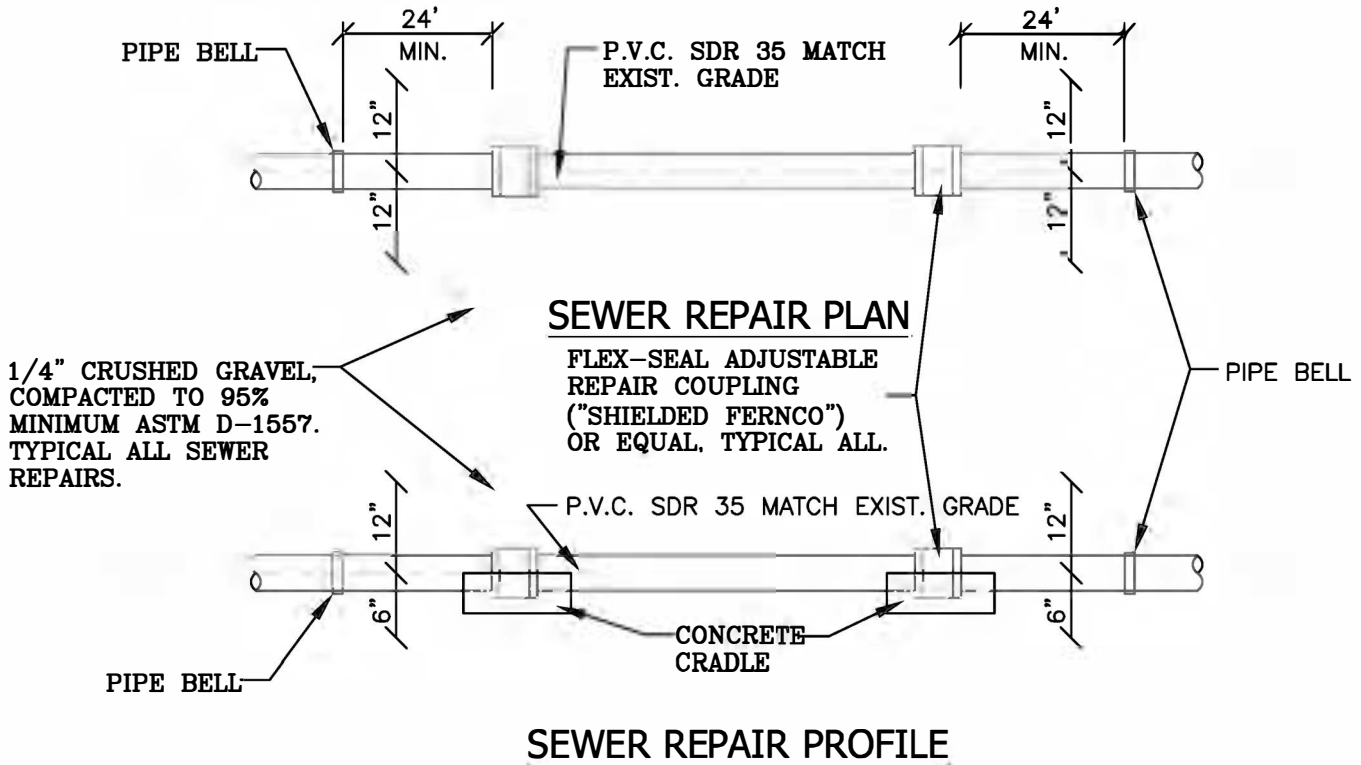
PIPE BELL

24'
MIN.

P.V.C. SDR 35 MATCH EXIST. GRADE

24'
MIN.

12"

12"

12"

12"

SEWER REPAIR PLAN

1/4" CRUSHED GRAVEL, COMPACTED TO 95% MINIMUM ASTM D-1557. TYPICAL ALL SEWER REPAIRS.

FLEX-SEAL ADJUSTABLE REPAIR COUPLING ("SHIELDED FERNCO") OR EQUAL, TYPICAL ALL.

PIPE BELL

P.V.C. SDR 35 MATCH EXIST. GRADE

12"

6"

12"

6"

CONCRETE CRADLE

PIPE BELL

SEWER REPAIR PROFILE